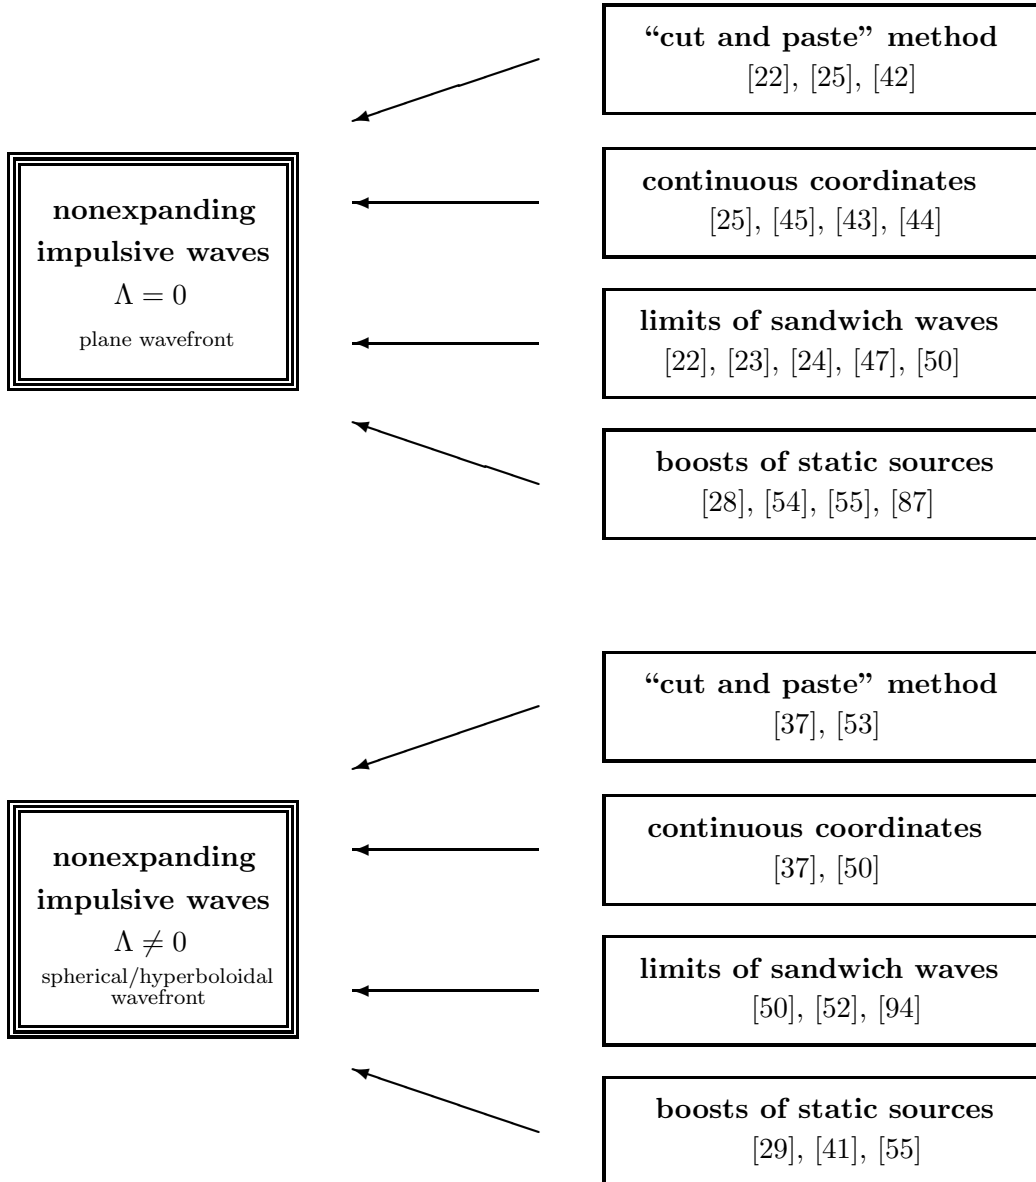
nonexpanding impulsive waves
$\Lambda = 0$
plane wavefront

"cut and paste" method
[22], [25], [42]

continuous coordinates
[25], [45], [43], [44]

limits of sandwich waves
[22], [23], [24], [47], [50]

boosts of static sources
[28], [54], [55], [87]

nonexpanding impulsive waves
$\Lambda \neq 0$
spherical/hyperboloidal wavefront

"cut and paste" method
[37], [53]

continuous coordinates
[37], [50]

limits of sandwich waves
[50], [52], [94]

boosts of static sources
[29], [41], [55]